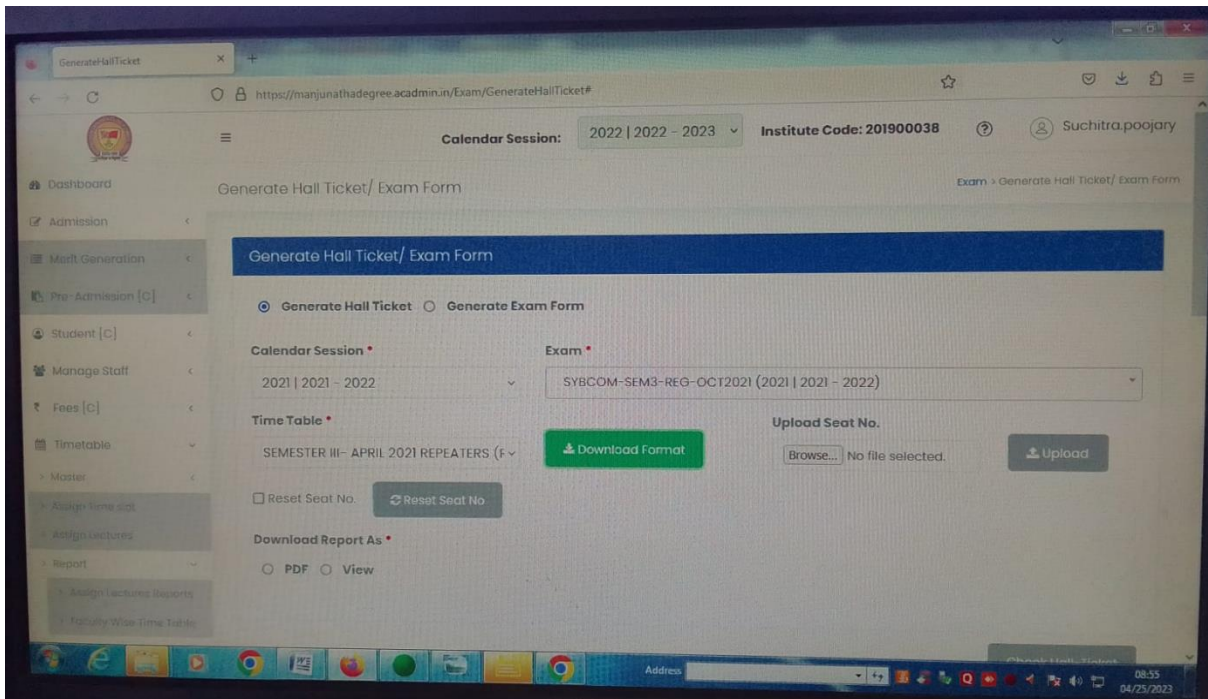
GenerateHallTicket

https://manjunathadegree.acadmin.in/Exam/GenerateHallTicket#

Calendar Session: 2022 | 2022 - 2023 Institute Code: 201900038 Suchitra.poojary

Dashboard
Admission
Merit Generation
Pre-Admission [C]
Student [C]
Manage Staff
Fees [C]
Timetable
Master
Assign Time slot
Assign Lectures
Report
Assign Lectures Reports
Faculty Wise Time Table

Generate Hall Ticket/ Exam Form

Exam > Generate Hall Ticket/ Exam Form

Generate Hall Ticket/ Exam Form

Generate Hall Ticket Generate Exam Form

Calendar Session *
2021 | 2021 - 2022

Exam *
SYBCOM-SEM3-REG-OCT2021 (2021 | 2021 - 2022)

Time Table *
SEMESTER III- APRIL 2021 REPEATERS (F

Download Format

Upload Seat No.
Browse... No file selected.

Upload

Reset Seat No.
Reset Seat No

Download Report As *
PDF View

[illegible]

Address

08:55
04/25/2023